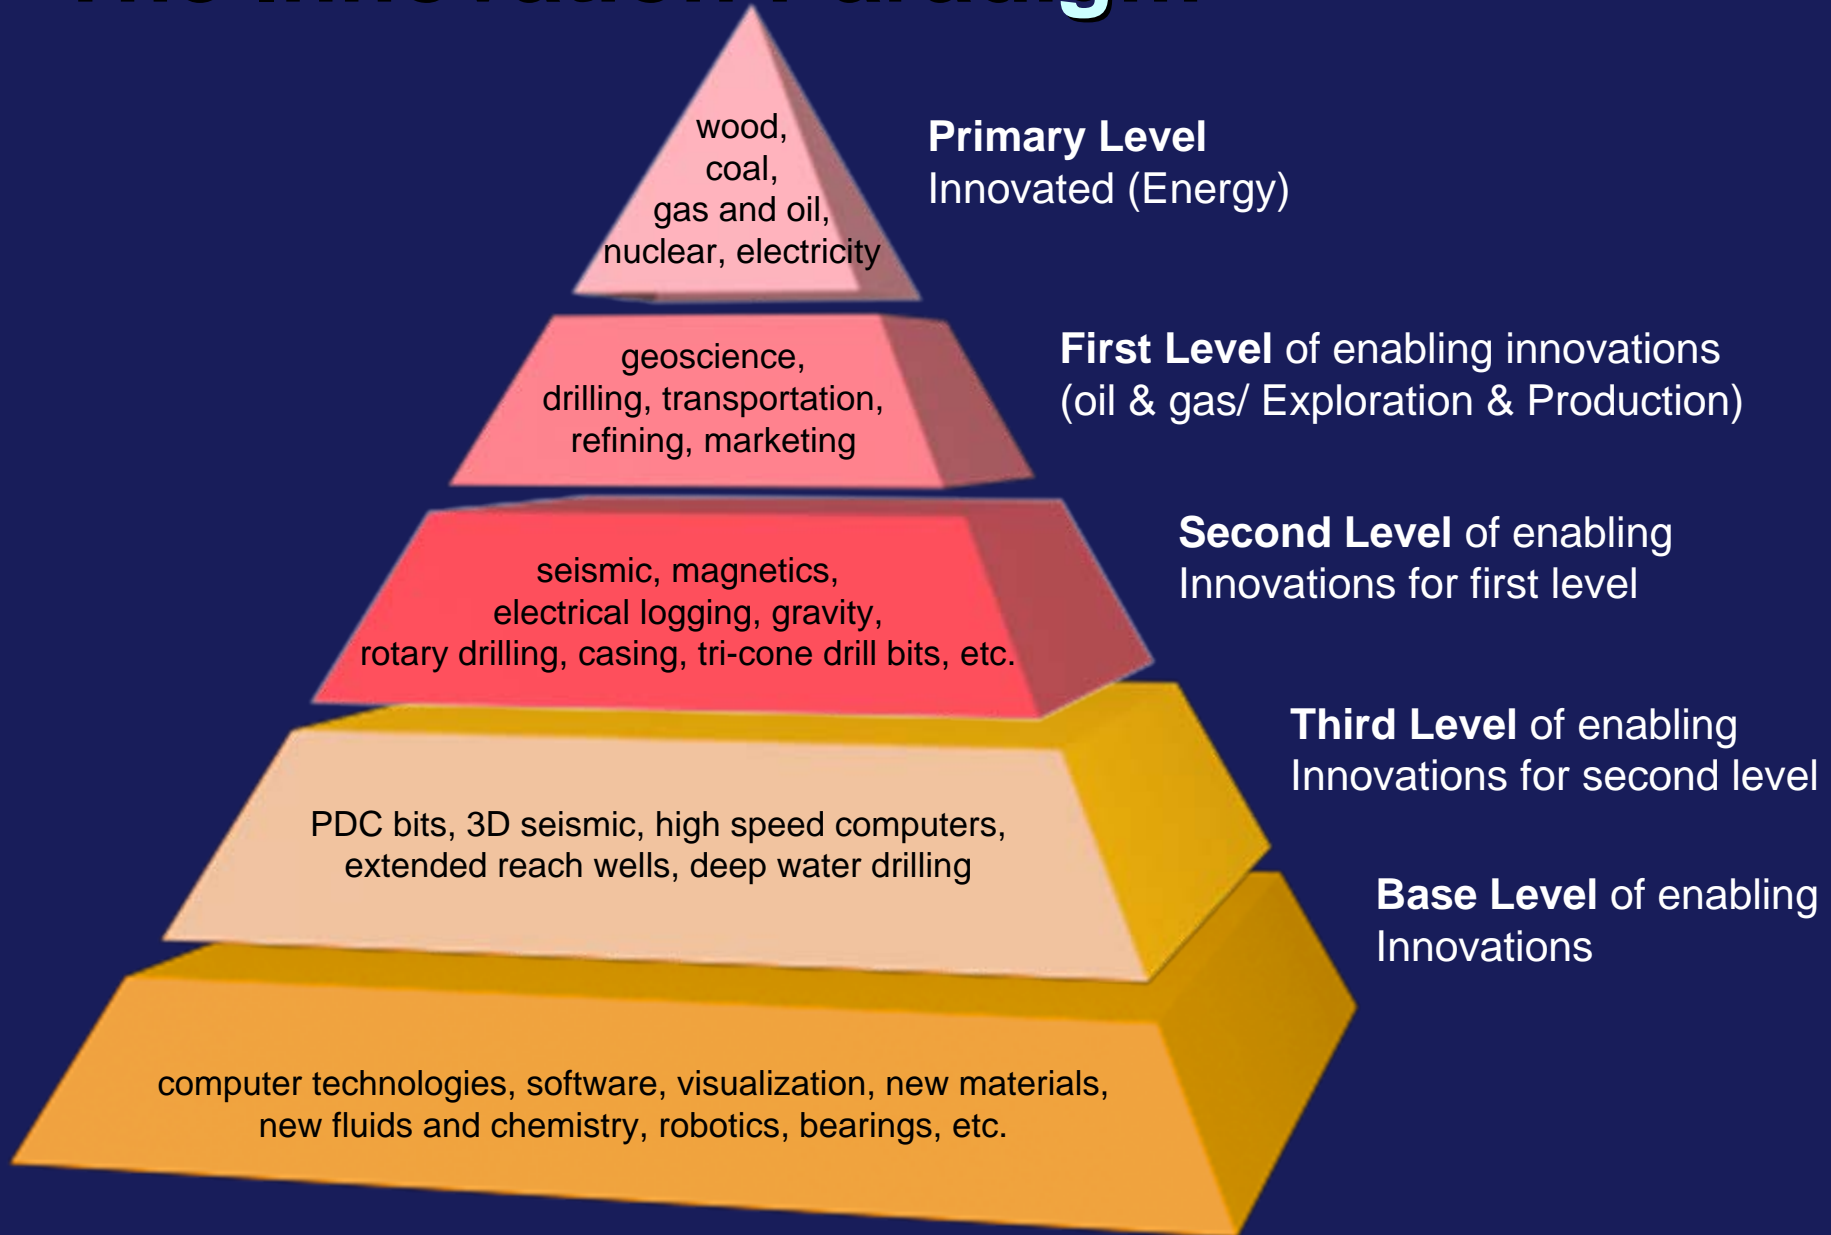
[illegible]

wood, coal, gas and oil, nuclear, electricity

**Primary Level** Innovated (Energy)

geoscience, drilling, transportation, refining, marketing

**First Level** of enabling innovations (oil & gas/ Exploration & Production)

seismic, magnetics, electrical logging, gravity, rotary drilling, casing, tri-cone drill bits, etc.

**Second Level** of enabling Innovations for first level

PDC bits, 3D seismic, high speed computers, extended reach wells, deep water drilling

**Third Level** of enabling Innovations for second level

computer technologies, software, visualization, new materials, new fluids and chemistry, robotics, bearings, etc.

**Base Level** of enabling Innovations